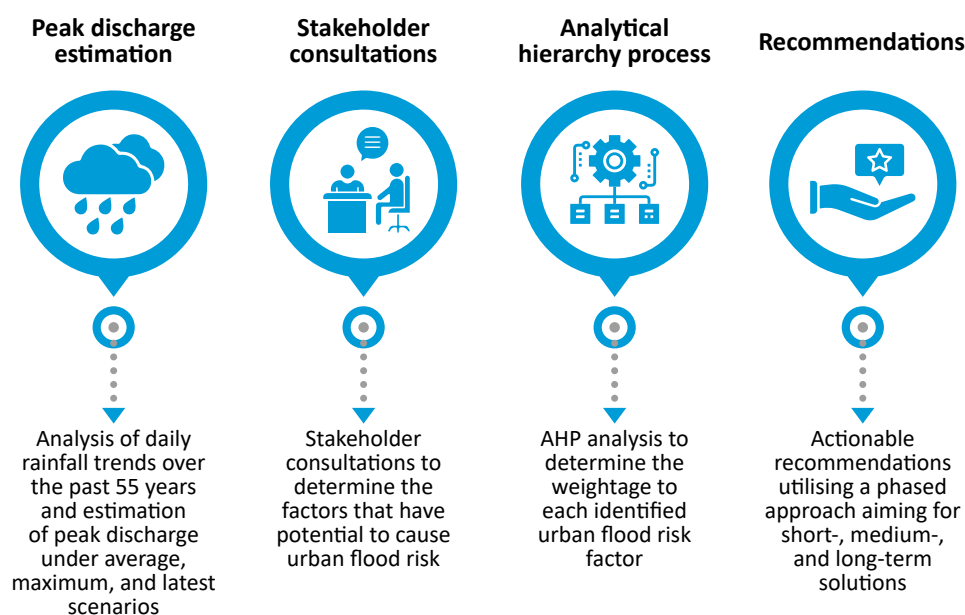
Peak discharge estimation

Analysis of daily rainfall trends over the past 55 years and estimation of peak discharge under average, maximum, and latest scenarios

Stakeholder consultations

Stakeholder consultations to determine the factors that have potential to cause urban flood risk

Analytical hierarchy process

AHP analysis to determine the weightage to each identified urban flood risk factor

Recommendations

Actionable recommendations utilising a phased approach aiming for short-, medium-, and long-term solutions